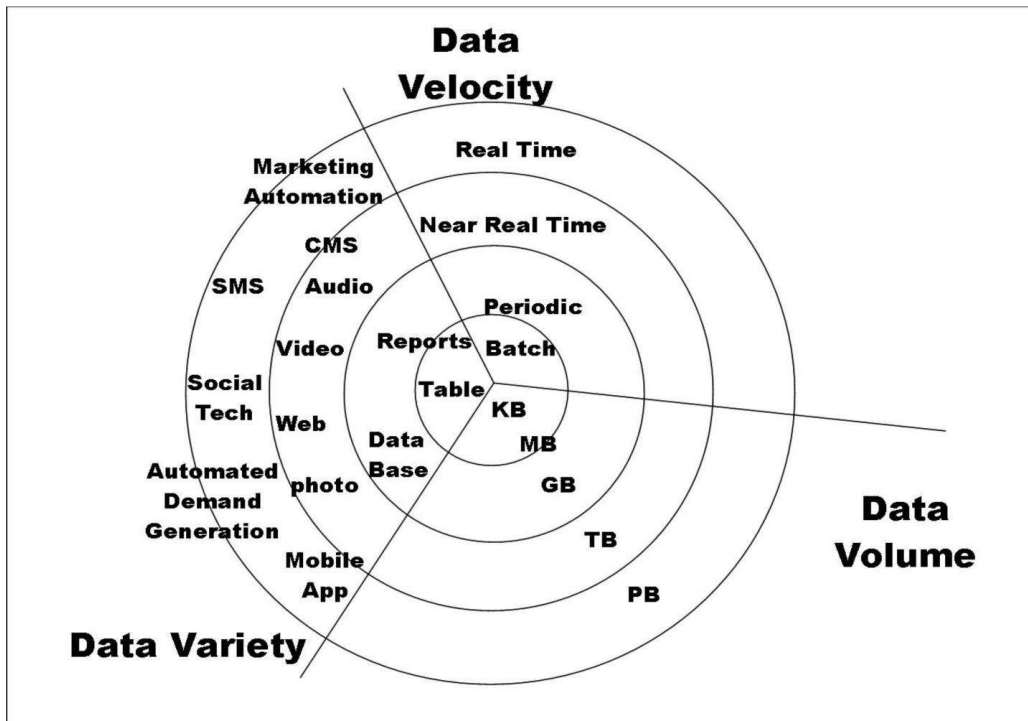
Data Velocity

Real Time

Marketing Automation

Near Real Time

CMS

SMS

Audio

Periodic

Reports

Batch

Video

Social Tech

Table

KB

Web

Data Base

MB

Automated Demand Generation

photo

GB

Data Volume

TB

Mobile App

PB

Data Variety